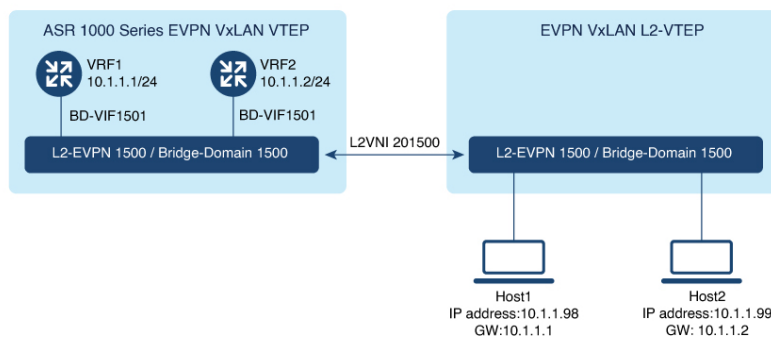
ASR 1000 Series EVPN VxLAN VTEP

VRF1
10.1.1.1/24

VRF2
10.1.1.2/24

BD-VIF1501

BD-VIF1501

L2-EVPN 1500 / Bridge-Domain 1500

L2VNI 201500

EVPN VxLAN L2-VTEP

L2-EVPN 1500 / Bridge-Domain 1500

Host1
IP address:10.1.1.98
GW:10.1.1.1

Host2
IP address:10.1.1.99
GW: 10.1.1.2